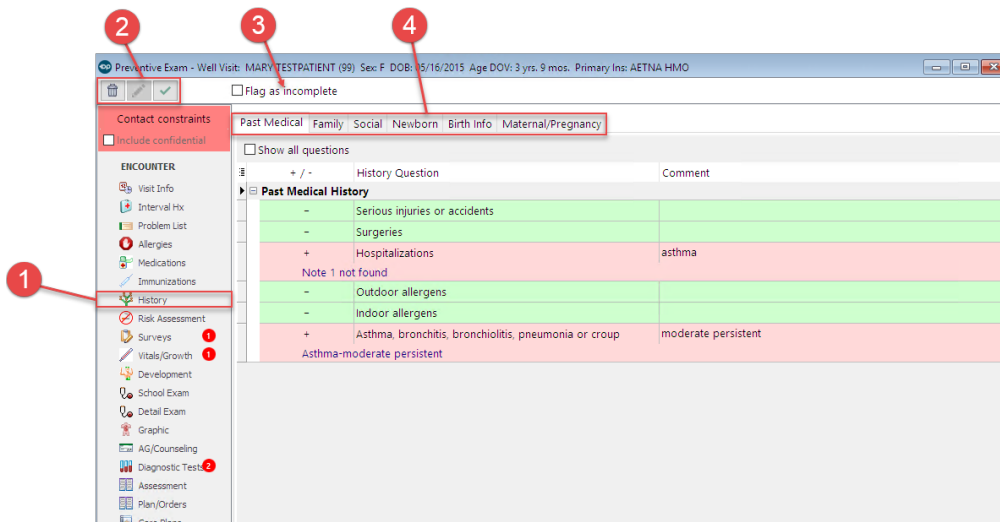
2 3 4

Preventive Exam - Well Visit: MARY TESTPATIENT (99) Sex: F DOB: 05/16/2015 Age DOV: 3 yrs. 9 mos. Primary Ins: AETNA HMO

Flag as incomplete

Contact constraints
Include confidential

Past Medical | Family | Social | Newborn | Birth Info | Maternal/Pregnancy

Show all questions

ENCOUNTER
Visit Info
Interval Hx
Problem List
Allergies
Medications
Immunizations
History
Risk Assessment
Surveys 1
Vitals/Growth 1
Development
School Exam
Detail Exam
Graphic
AG/Counseling
Diagnostic Tests 2
Assessment
Plan/Orders

1

| + / - | History Question | Comment |
|---|---|---|
| Past Medical History | | |
| - | Serious injuries or accidents | |
| - | Surgeries | |
| + | Hospitalizations | asthma |
| Note 1 not found | | |
| - | Outdoor allergens | |
| - | Indoor allergens | |
| + | Asthma, bronchitis, bronchiolitis, pneumonia or croup | moderate persistent |
| Asthma-moderate persistent | | |